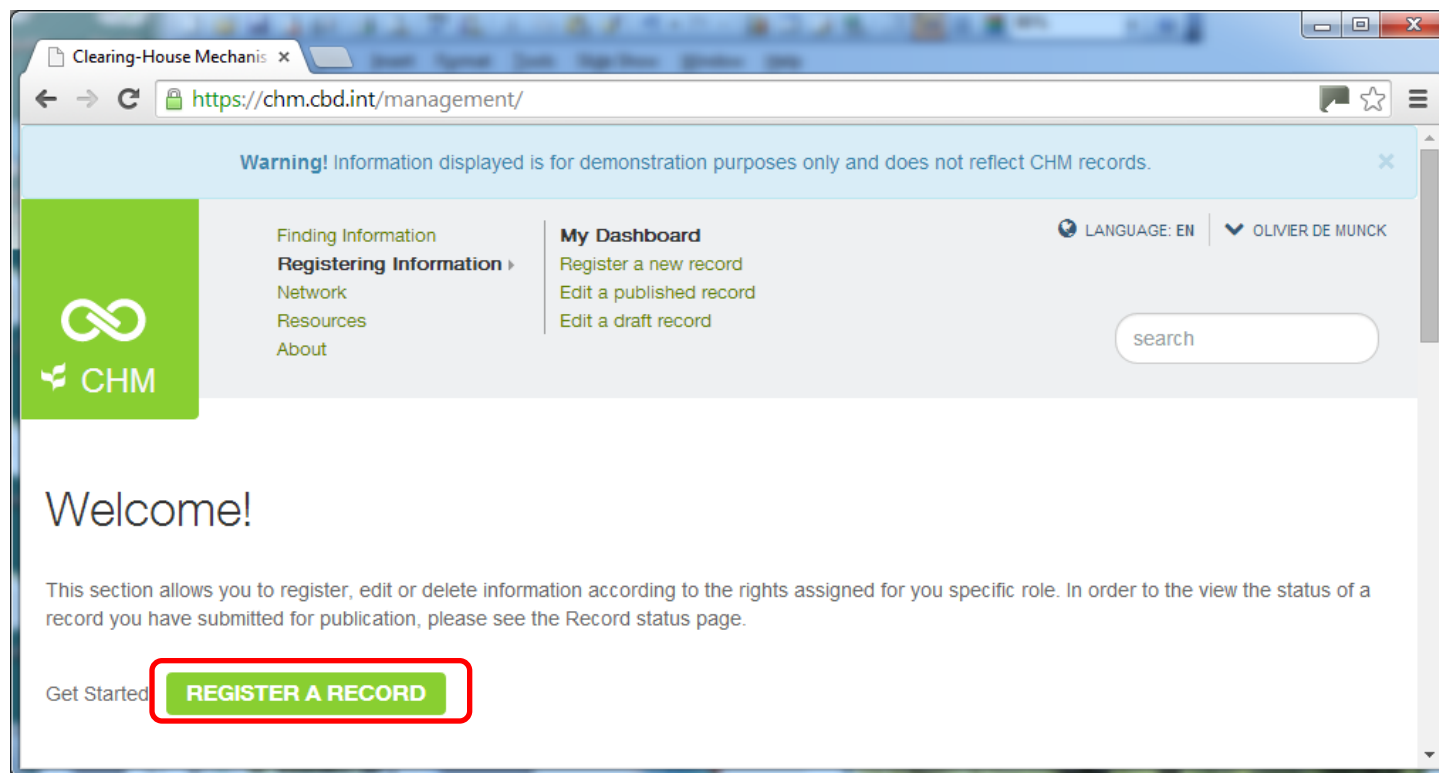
Clearing-House Mechanis ×

https://chm.cbd.int/management/

Warning! Information displayed is for demonstration purposes only and does not reflect CHM records. ×

CHM

Finding Information
Registering Information
Network
Resources
About

My Dashboard
Register a new record
Edit a published record
Edit a draft record

LANGUAGE: EN
OLIVIER DE MUNCK

search

Welcome!

This section allows you to register, edit or delete information according to the rights assigned for you specific role. In order to the view the status of a record you have submitted for publication, please see the Record status page.

Get Started REGISTER A RECORD